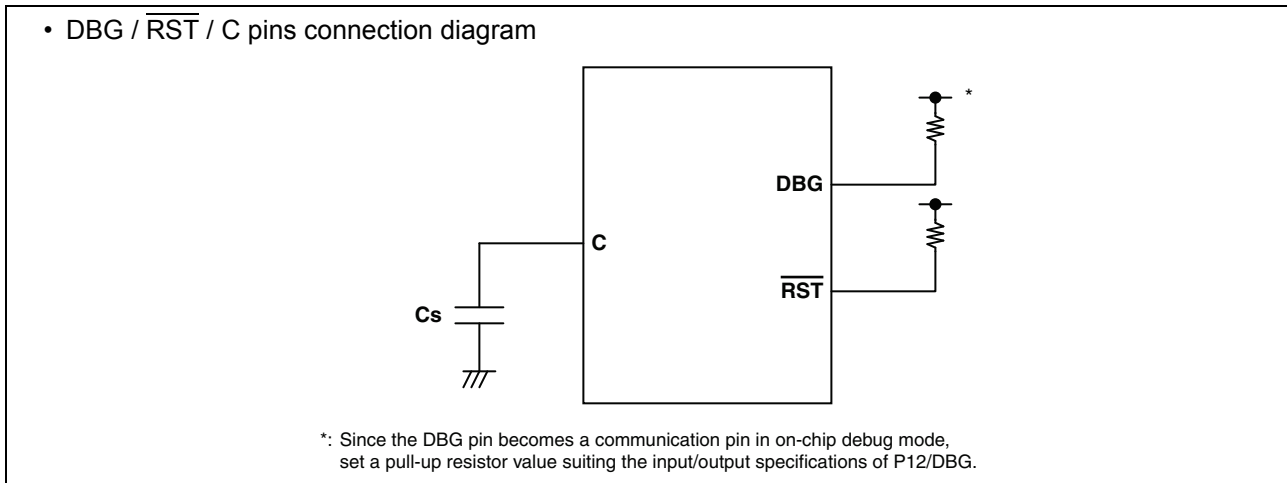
• DBG / $\overline{\text{RST}}$ / C pins connection diagram

*

DBG

C

$\overline{\text{RST}}$

Cs

*: Since the DBG pin becomes a communication pin in on-chip debug mode, set a pull-up resistor value suiting the input/output specifications of P12/DBG.